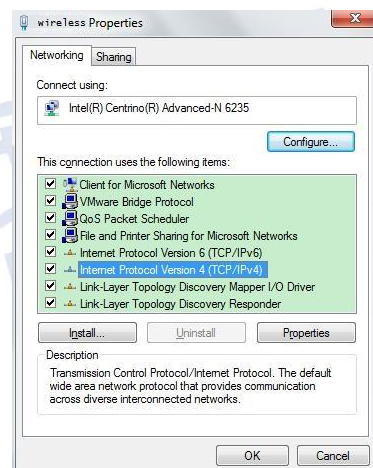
wireless Properties

Networking Sharing

Connect using:

Intel(R) Centrino(R) Advanced-N 6235

Configure...

This connection uses the following items:

Client for Microsoft Networks
VMware Bridge Protocol
QoS Packet Scheduler
File and Printer Sharing for Microsoft Networks
Internet Protocol Version 6 (TCP/IPv6)
Internet Protocol Version 4 (TCP/IPv4)
Link-Layer Topology Discovery Mapper I/O Driver
Link-Layer Topology Discovery Responder

Install... Uninstall Properties

Description

Transmission Control Protocol/Internet Protocol. The default wide area network protocol that provides communication across diverse interconnected networks.

OK Cancel